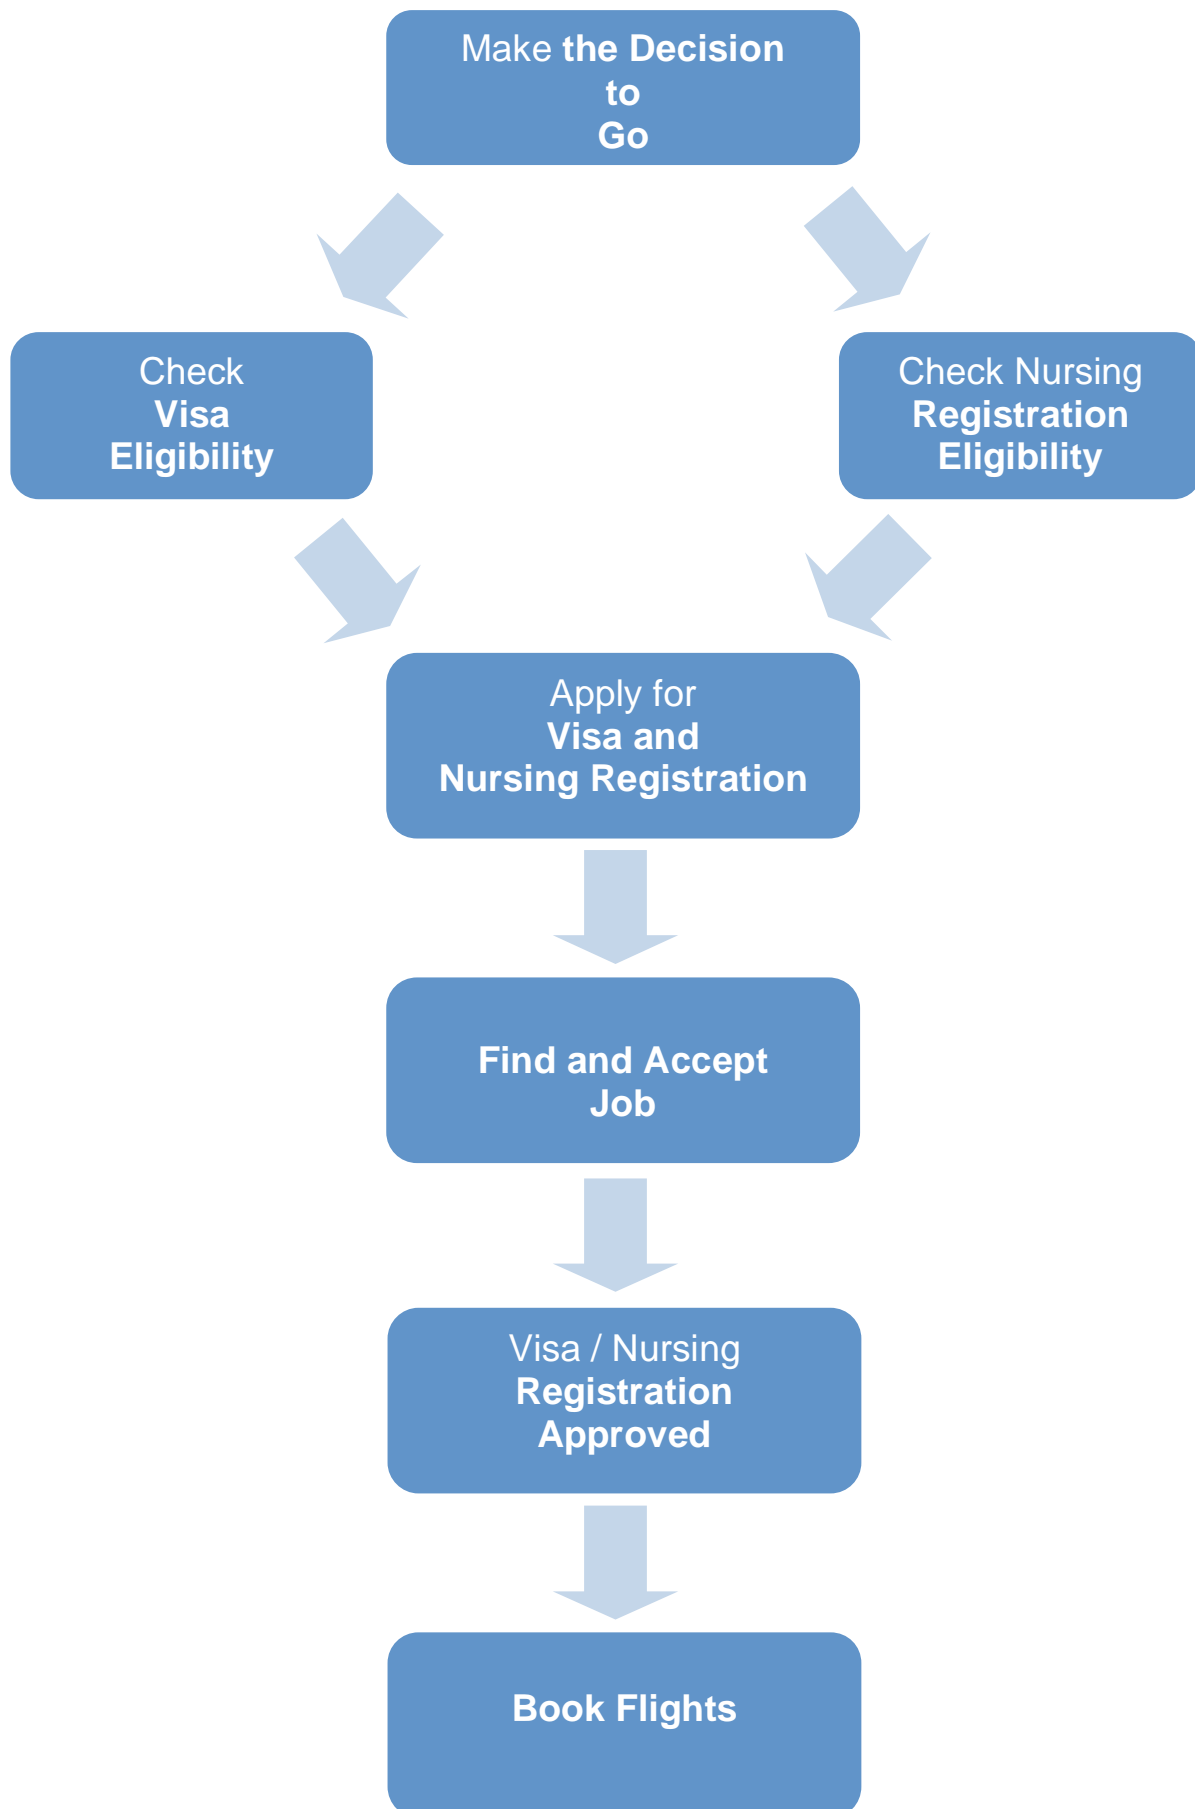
Make the Decision
to
Go

Check
Visa
Eligibility

Check Nursing
Registration
Eligibility

Apply for
Visa and
Nursing Registration

Find and Accept
Job

Visa / Nursing
Registration
Approved

Book Flights